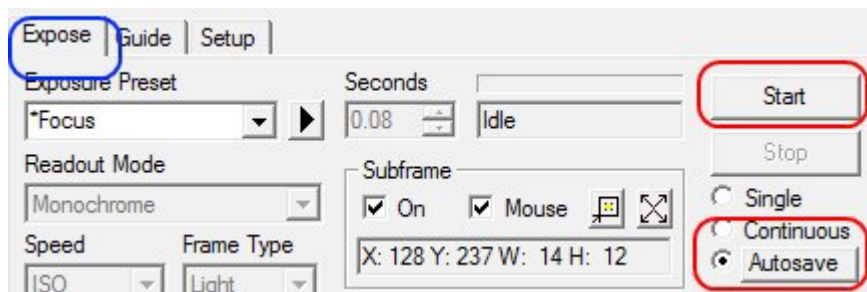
Expose | Guide | Setup

Exposure Preset
*Focus

Seconds
0.08
Idle

Start
Stop

Readout Mode
Monochrome

Subframe
On
Mouse
X: 128 Y: 237 W: 14 H: 12

Single
Continuous
Autosave

Speed
ISO

Frame Type
Light